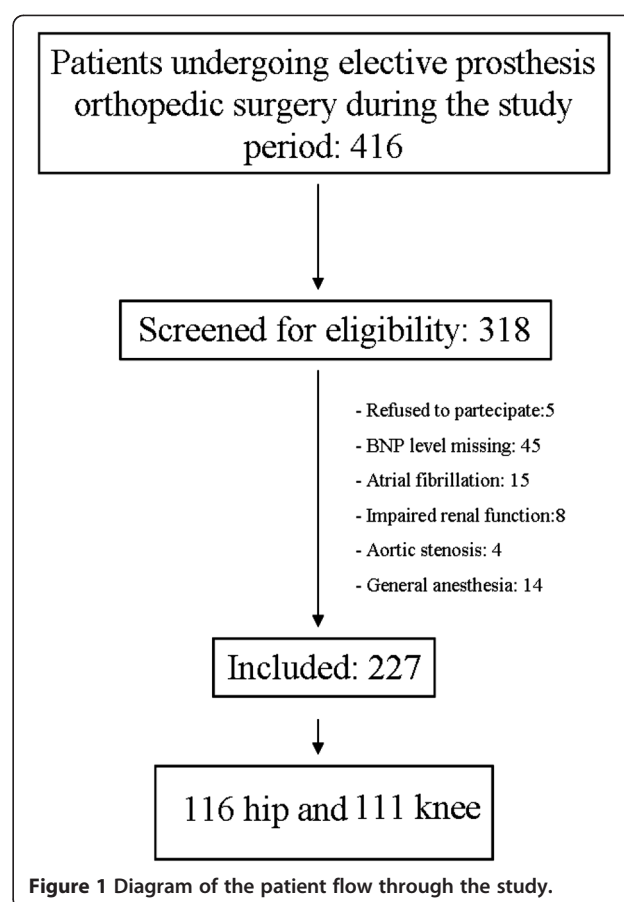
Patients undergoing elective prosthesis orthopedic surgery during the study period: 416

Screened for eligibility: 318

- Refused to partecipate:5
- BNP level missing: 45
- Atrial fibrillation: 15
- Impaired renal function:8
- Aortic stenosis: 4
- General anesthesia: 14

Included: 227

116 hip and 111 knee

Figure 1 Diagram of the patient flow through the study.